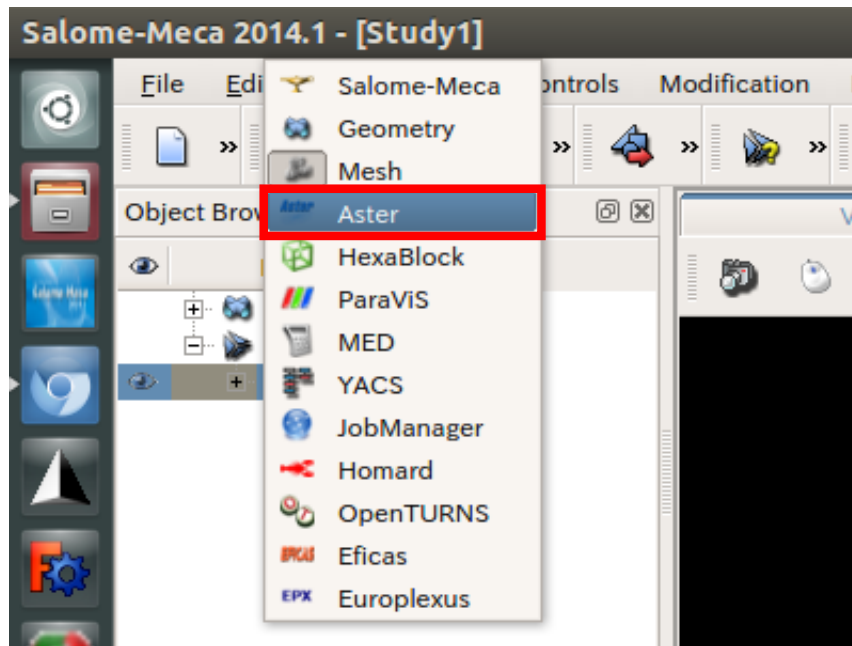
Salome-Meca 2014.1 - [Study1]

File Edi ontrols Modification

Object Brov

Salome-Meca
Geometry
Mesh
Aster
HexaBlock
ParaViS
MED
YACS
JobManager
Homard
OpenTURNS
Eficas
Europlexus

Salome Meca 2014

EFICAS

EPX